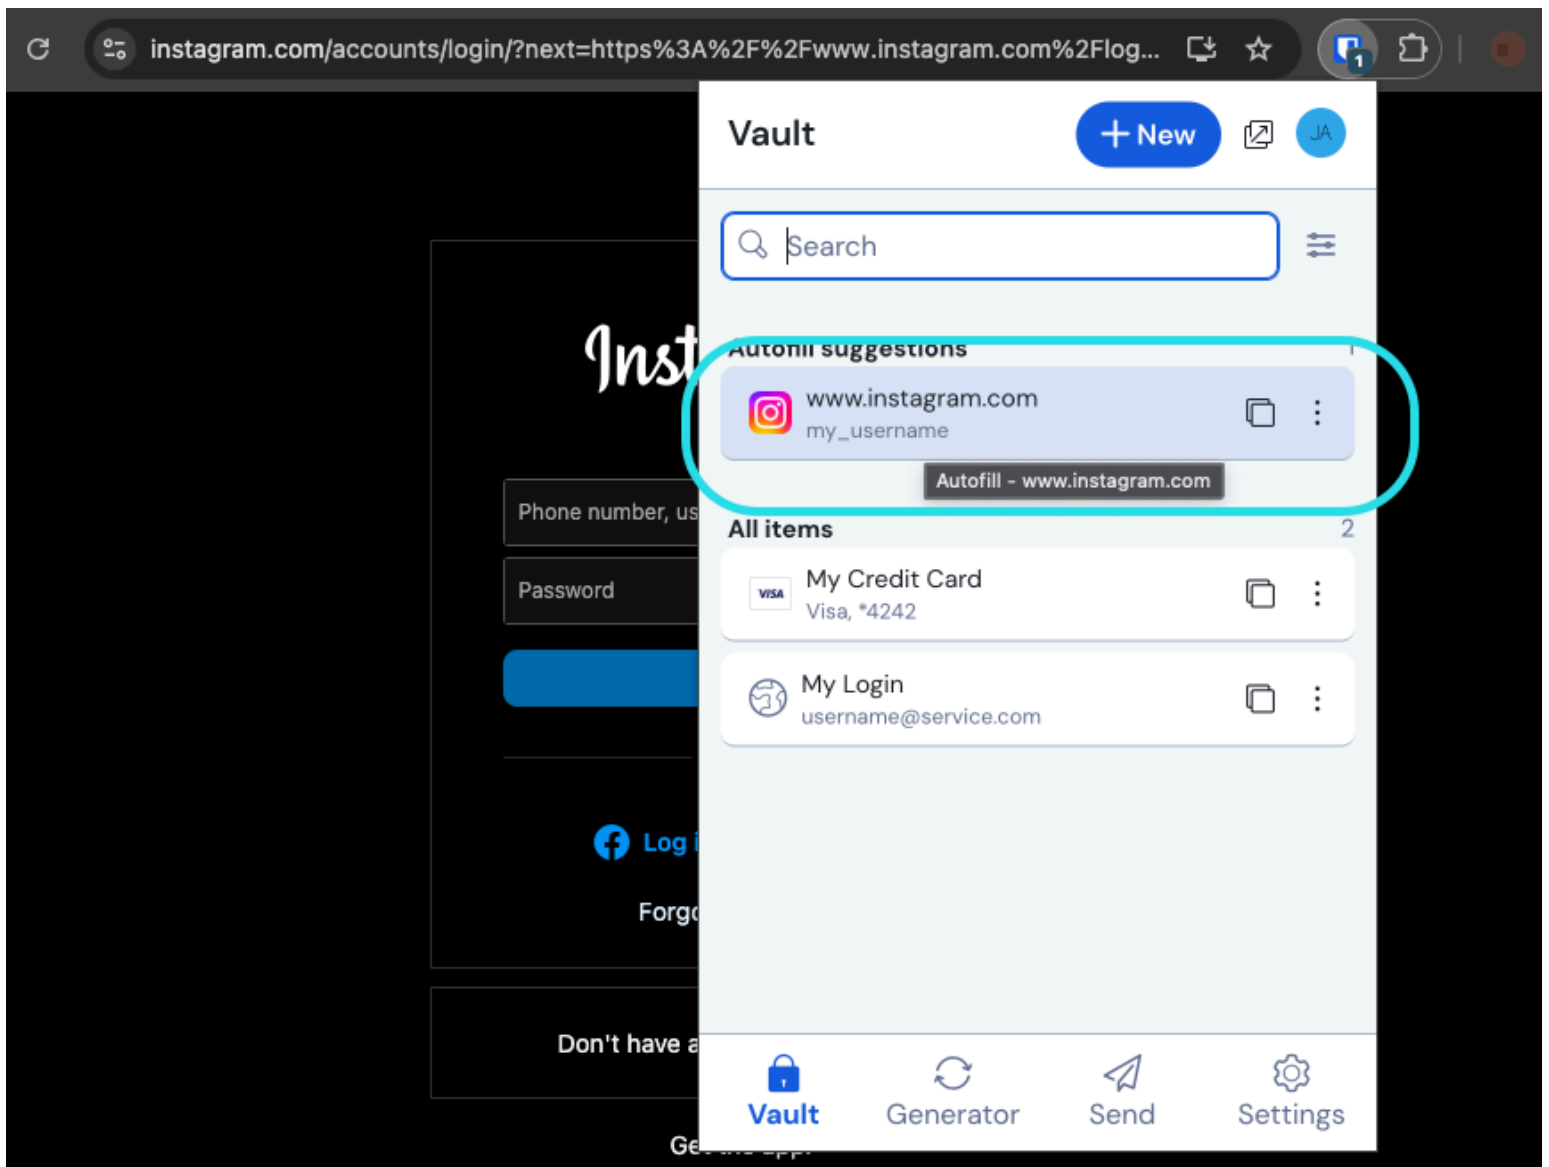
instagram.com/accounts/login/?next=https%3A%2F%2Fwww.instagram.com%2Flog...

1

Inst

Phone number, us

Password

Log i

Forgo

Don't have a

Ge

Vault

New

JA

Search

Autofill suggestions

1

www.instagram.com
my_username

Autofill - www.instagram.com

All items

2

VISA

My Credit Card
Visa, *4242

My Login
username@service.com

Vault

Generator

Send

Settings